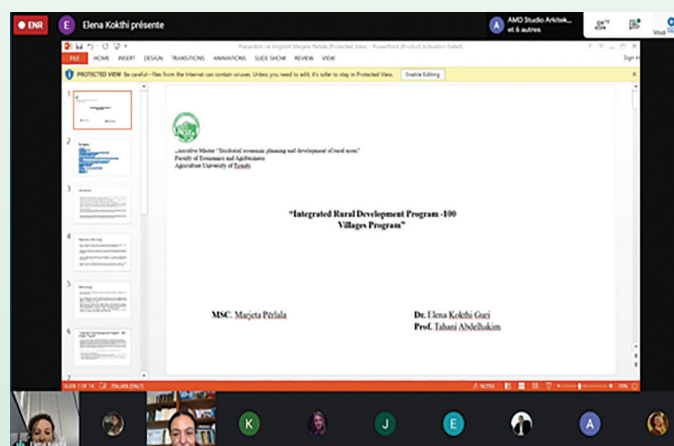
ENR

E Elena Kokthi présente

A AMO Studio Arkitek... et 6 autres

Vous

Prezantimi ne Anglisht Marjeta Perlala [Protected View] - PowerPoint (Product Activation Failed)

FILE HOME INSERT DESIGN TRANSITIONS ANIMATIONS SLIDE SHOW REVIEW VIEW

Sign in

PROTECTED VIEW Be careful—files from the Internet can contain viruses. Unless you need to edit, it's safer to stay in Protected View. Enable Editing

„Accredive Master "Territorial economic planning and development of rural areas"
Faculty of Economics and Agribusiness
Agriculture University of Tirana

"Integrated Rural Development Program -100 Villages Program"

MSC. Marjeta Përlala

Dr. Elena Kokthi Guri
Prof. Tahani Abdelhakim

SLIDE 1 OF 14 ITALIAN (ITALY)

NOTES

K

J

E

A